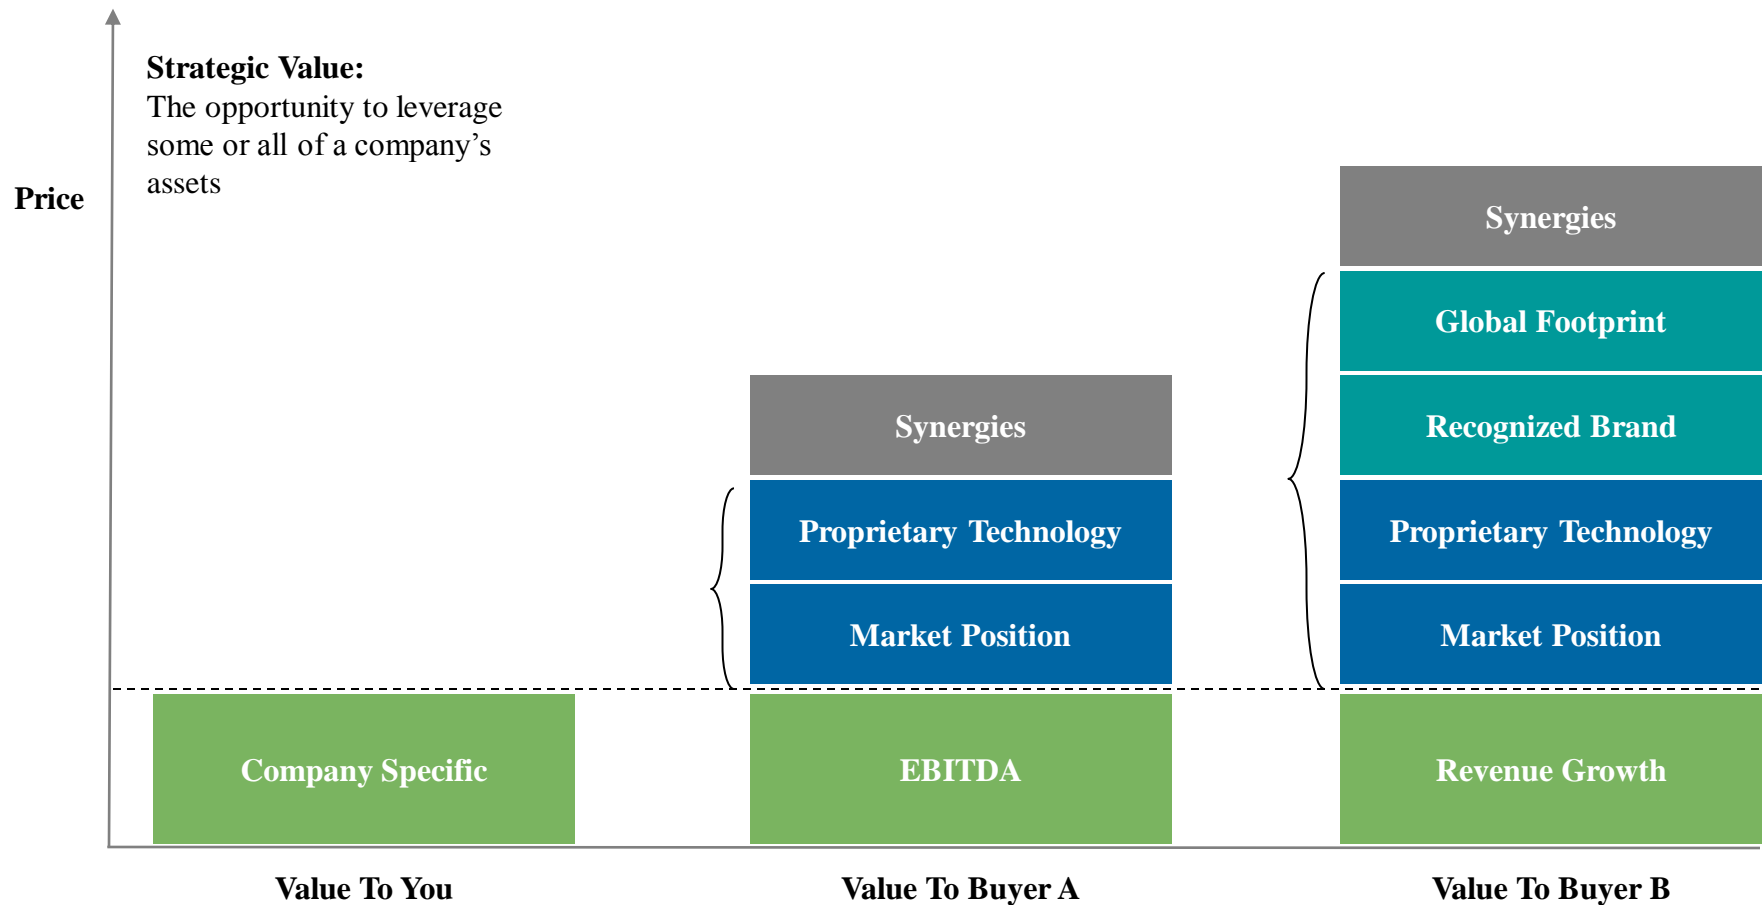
Strategic Value:
The opportunity to leverage some or all of a company's assets

Price

Synergies
Global Footprint
Recognized Brand
Proprietary Technology
Market Position

Synergies
Proprietary Technology
Market Position

Company Specific
EBITDA
Revenue Growth

Value To You
Value To Buyer A
Value To Buyer B